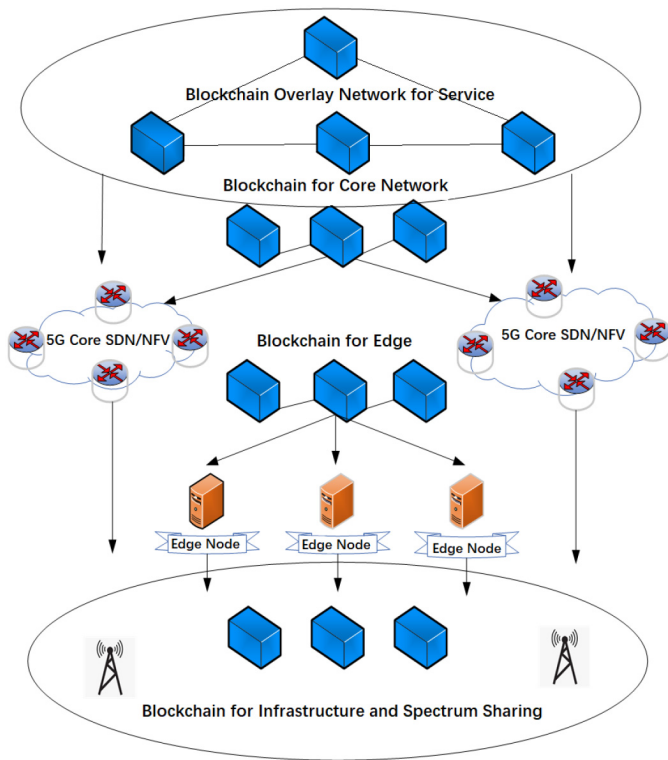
Blockchain Overlay Network for Service

Blockchain for Core Network

5G Core SDN/NFV

5G Core SDN/NFV

Blockchain for Edge

Edge Node

Edge Node

Edge Node

Blockchain for Infrastructure and Spectrum Sharing